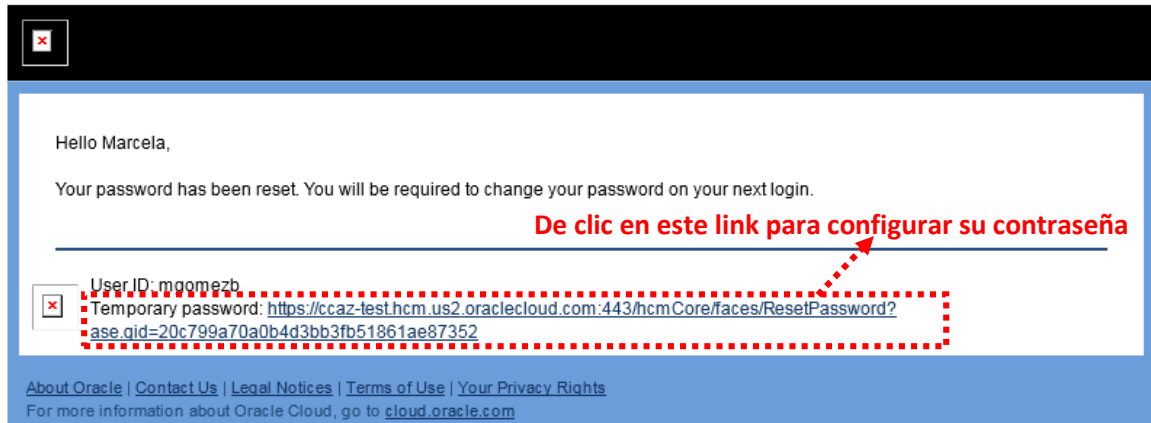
Hello Marcela,

Your password has been reset. You will be required to change your password on your next login.

De clic en este link para configurar su contraseña

User ID: mgomezb
Temporary password: https://ccaz-test.hcm.us2.oraclecloud.com:443/hcmCore/faces/ResetPassword?ase.gid=20c799a70a0b4d3bb3fb51861ae87352

About Oracle | Contact Us | Legal Notices | Terms of Use | Your Privacy Rights
For more information about Oracle Cloud, go to cloud.oracle.com